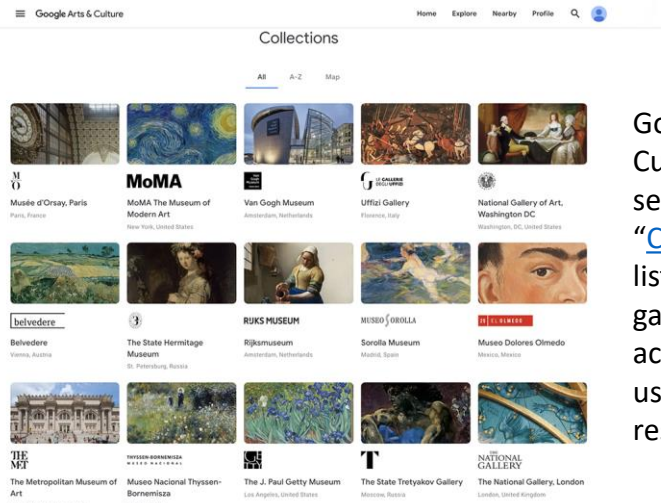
Google Arts & Culture

Home Explore Nearby Profile

Collections

All A-Z Map

M O

Musée d'Orsay, Paris
Paris, France

MoMA

MoMA The Museum of Modern Art
New York, United States

Van Gogh Museum
Amsterdam, Netherlands

LE GALLERIE DEGLI UFFIZI

Uffizi Gallery
Florence, Italy

National Gallery of Art, Washington DC
Washington, DC, United States

belvedere

Belvedere
Vienna, Austria

The State Hermitage Museum
St. Petersburg, Russia

RIJKS MUSEUM

Rijksmuseum
Amsterdam, Netherlands

MUSEO SOROLLA

Sorolla Museum
Madrid, Spain

EL OLMEDO

Museo Dolores Olmedo
Mexico, Mexico

THE MET

The Metropolitan Museum of Art

THYSSEN-BORNEMISZA MUSEO NACIONAL

Museo Nacional Thyssen-Bornemisza

The J. Paul Getty Museum
Los Angeles, United States

T

The State Tretyakov Gallery
Moscow, Russia

THE NATIONAL GALLERY

The National Gallery, London
London, United Kingdom

Go
Cu
se
"C
list
ga
ac
us
re